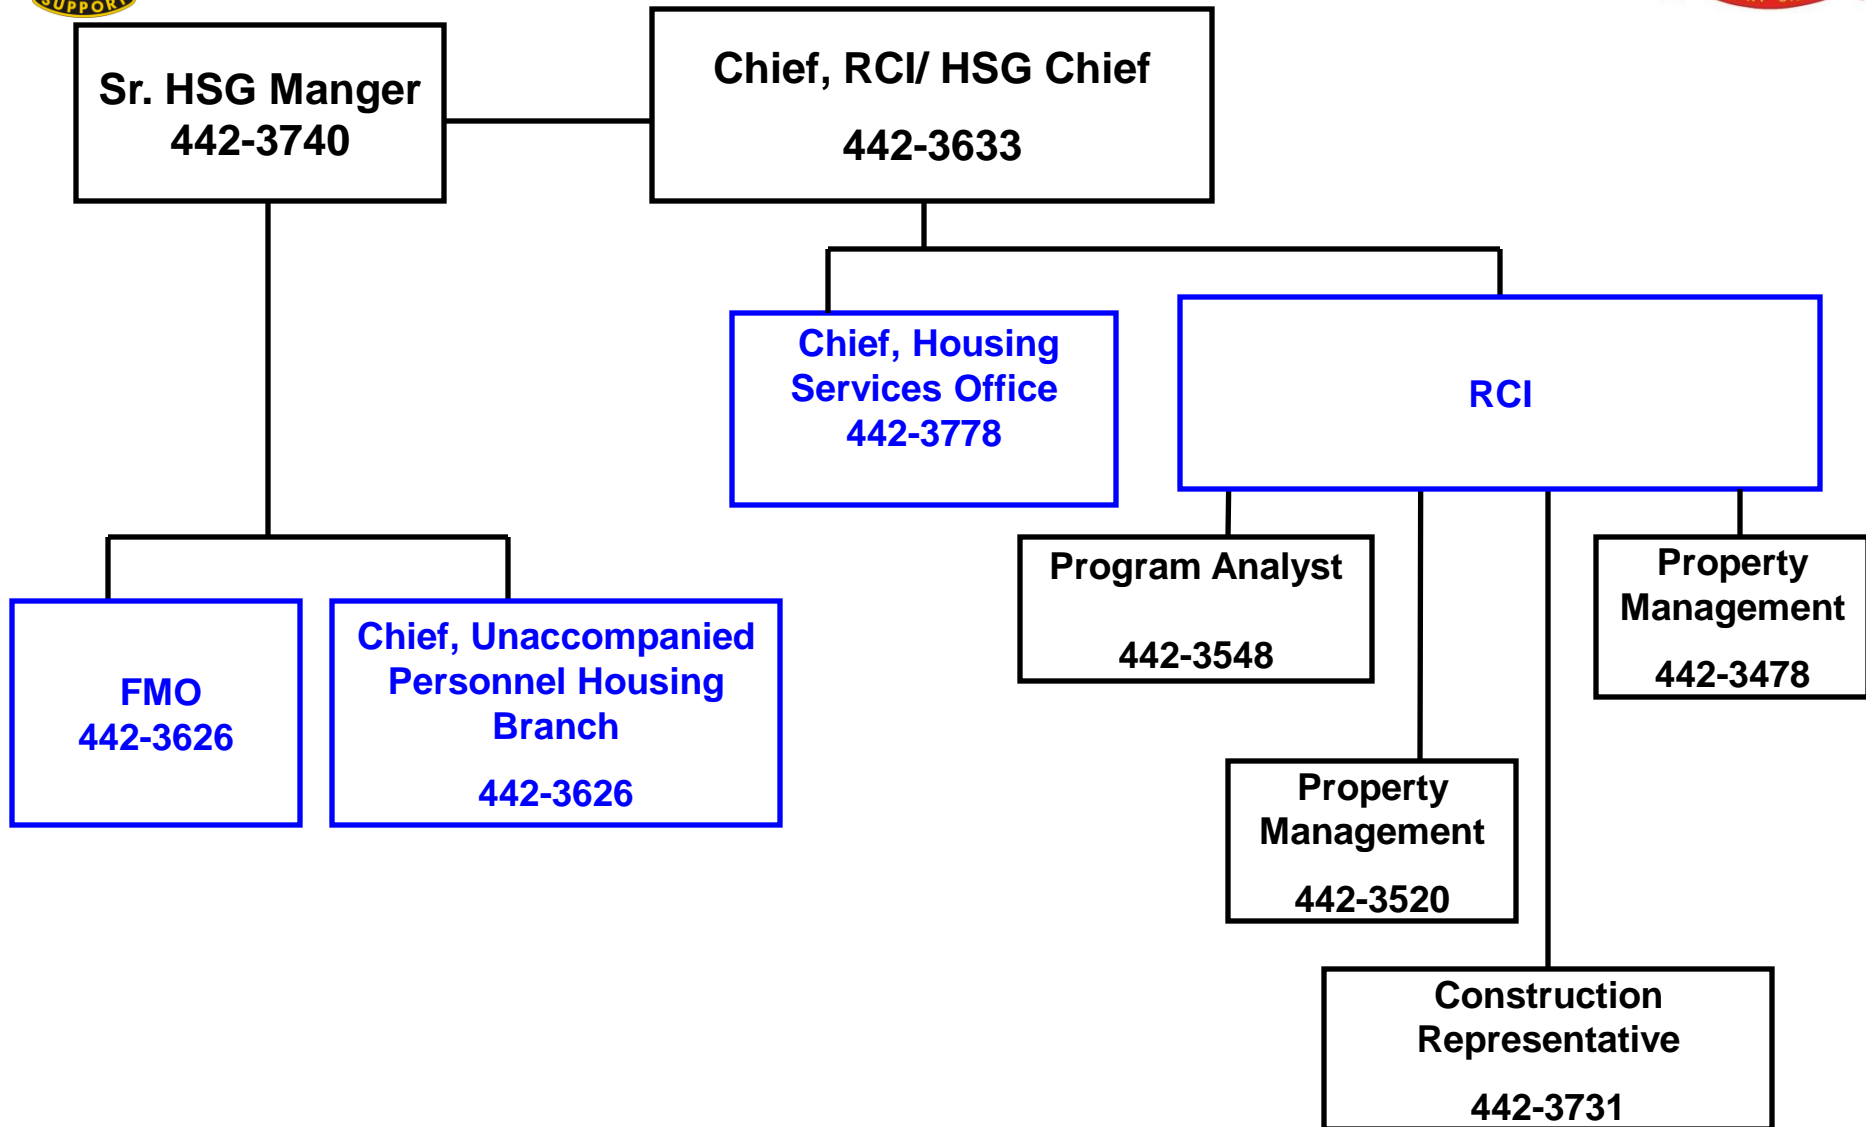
SUPPORT

Sr. HSG Manger
442-3740

Chief, RCI/ HSG Chief
442-3633

Chief, Housing Services Office
442-3778

RCI

Program Analyst
442-3548

Property Management
442-3478

FMO
442-3626

Chief, Unaccompanied Personnel Housing Branch
442-3626

Property Management
442-3520

Construction Representative
442-3731